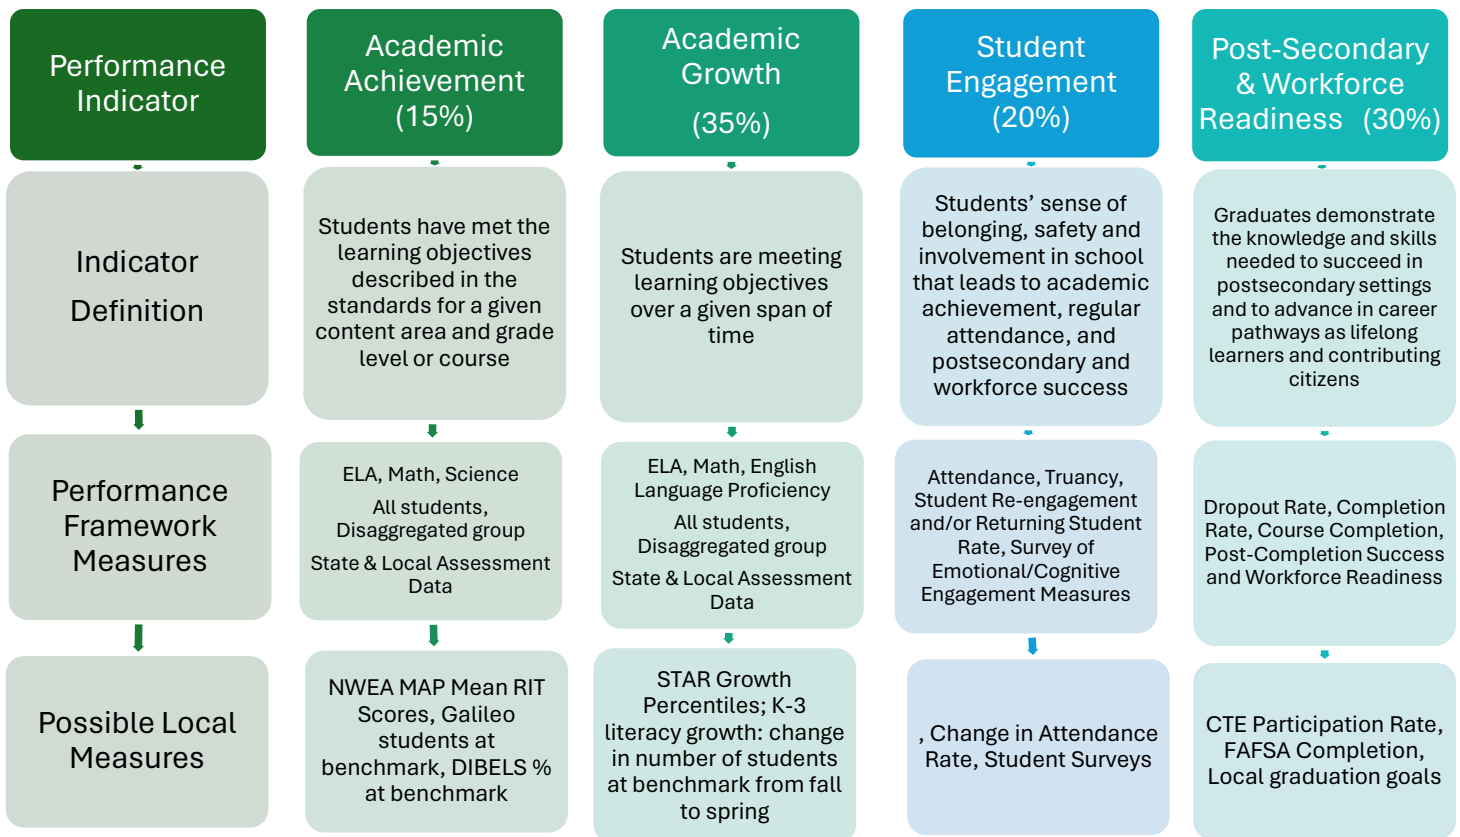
Performance Indicator

Indicator Definition

Performance Framework Measures

Possible Local Measures

Academic Achievement (15%)

Students have met the learning objectives described in the standards for a given content area and grade level or course

ELA, Math, Science

All students, Disaggregated group

State & Local Assessment Data

NWEA MAP Mean RIT Scores, Galileo students at benchmark, DIBELS % at benchmark

Academic Growth (35%)

Students are meeting learning objectives over a given span of time

ELA, Math, English Language Proficiency

All students, Disaggregated group

State & Local Assessment Data

STAR Growth Percentiles; K-3 literacy growth: change in number of students at benchmark from fall to spring

Student Engagement (20%)

Students' sense of belonging, safety and involvement in school that leads to academic achievement, regular attendance, and postsecondary and workforce success

Attendance, Truancy, Student Re-engagement and/or Returning Student Rate, Survey of Emotional/Cognitive Engagement Measures

, Change in Attendance Rate, Student Surveys

Post-Secondary & Workforce Readiness (30%)

Graduates demonstrate the knowledge and skills needed to succeed in postsecondary settings and to advance in career pathways as lifelong learners and contributing citizens

Dropout Rate, Completion Rate, Course Completion, Post-Completion Success and Workforce Readiness

CTE Participation Rate, FAFSA Completion, Local graduation goals